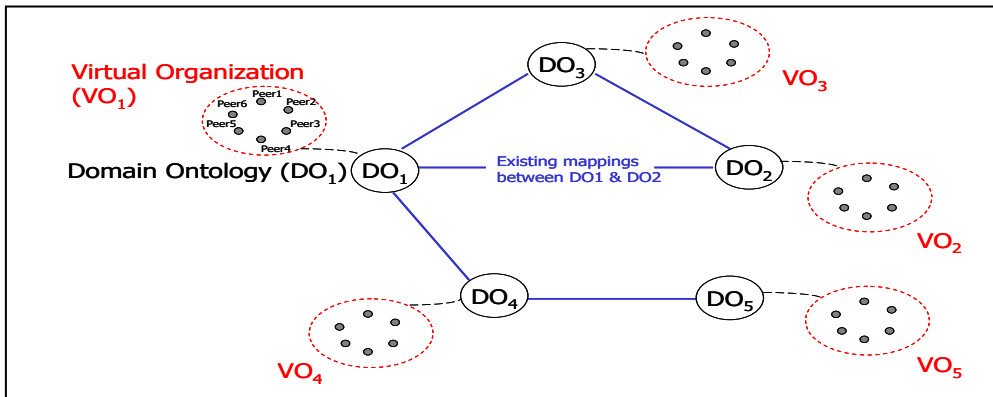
Virtual Organization ($VO_1$)

Peer1
Peer6
Peer2
Peer5
Peer3
Peer4

Domain Ontology ($DO_1$)

$DO_1$

$DO_3$

$VO_3$

Existing mappings between DO1 & DO2

$DO_2$

$VO_2$

$DO_4$

$DO_5$

$VO_4$

$VO_5$